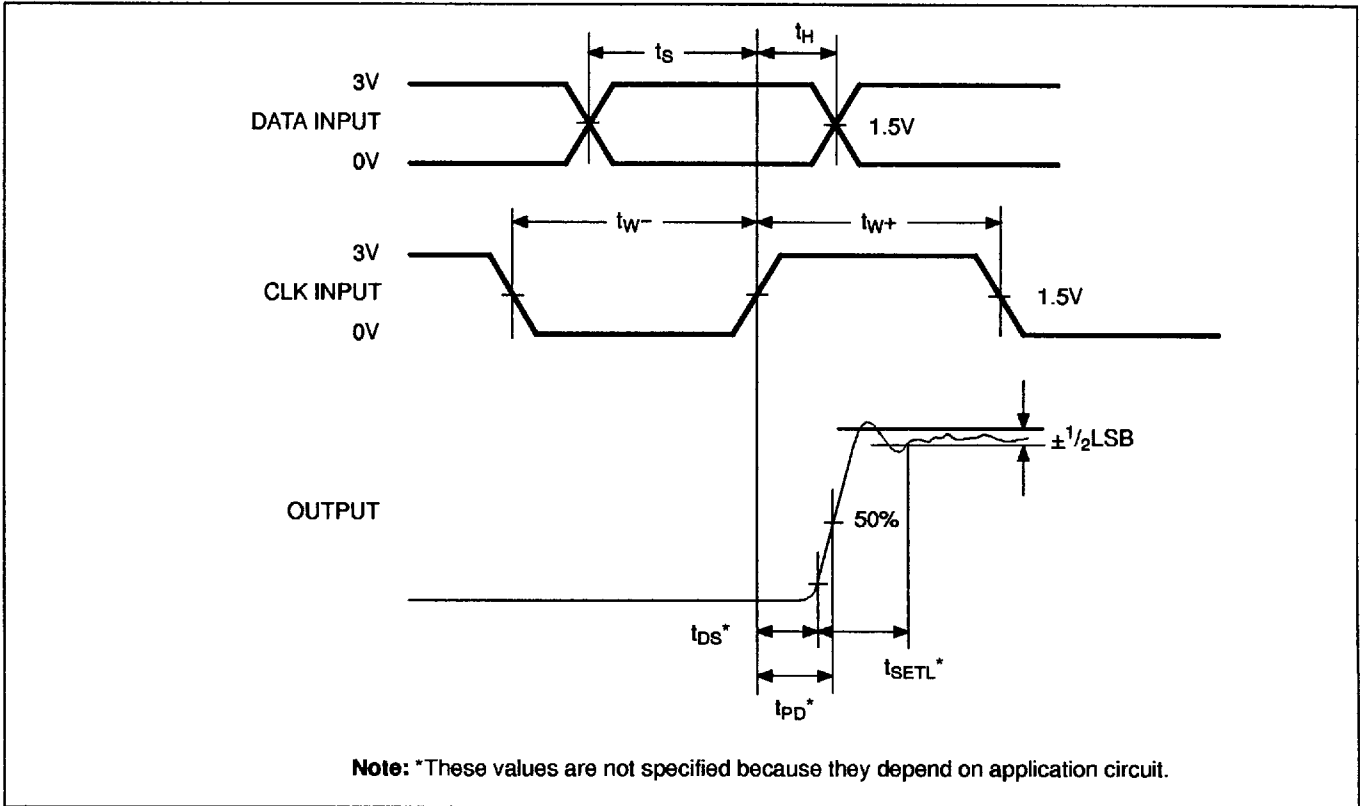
$t_S$

$t_H$

3V

DATA INPUT

1.5V

0V

$t_{W-}$

$t_{W+}$

3V

CLK INPUT

1.5V

0V

$\pm^1/_2$LSB

OUTPUT

50%

$t_{DS}$*

$t_{SETL}$*

$t_{PD}$*

**Note:** *These values are not specified because they depend on application circuit.